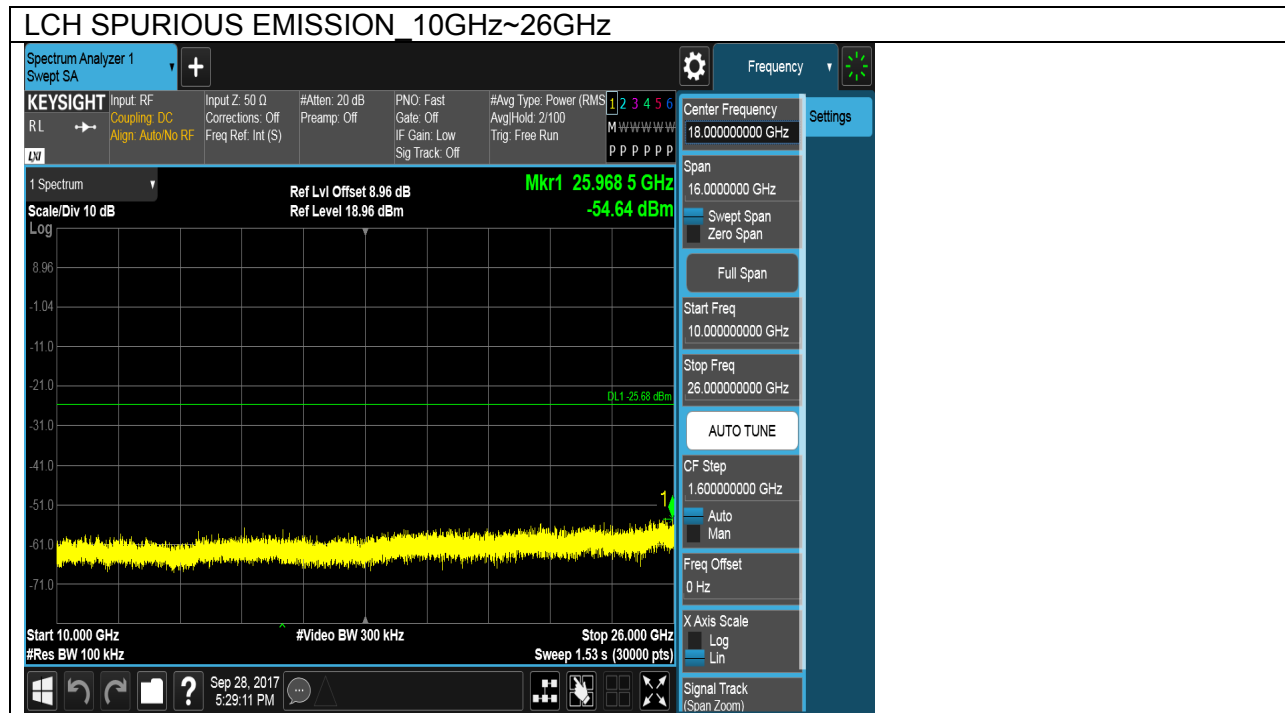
LCH SPURIOUS EMISSION_10GHz~26GHz

Spectrum Analyzer 1
Swept SA

Frequency

KEYSIGHT Input: RF
Coupling: DC
Align: Auto/No RF
RL

Input Z: 50 Ω
Corrections: Off
Freq Ref: Int (S)

#Atten: 20 dB
Preamp: Off

PNO: Fast
Gate: Off
IF Gain: Low
Sig Track: Off

#Avg Type: Power (RMS)
Avg|Hold: 2/100
Trig: Free Run

1 2 3 4 5 6
M W W W W W
P P P P P P

Center Frequency
18.000000000 GHz

Settings

1 Spectrum
Scale/Div 10 dB
Log

Ref Lvl Offset 8.96 dB
Ref Level 18.96 dBm

Mkr1 25.968 5 GHz
-54.64 dBm

8.96
-1.04
-11.0
-21.0
-31.0
-41.0
-51.0
-61.0
-71.0

DL1 -25.68 dBm

1

Start 10.000 GHz
#Res BW 100 kHz
#Video BW 300 kHz
Stop 26.000 GHz
Sweep 1.53 s (30000 pts)

Span
16.0000000 GHz
Swept Span
Zero Span

Full Span

Start Freq
10.000000000 GHz

Stop Freq
26.000000000 GHz

AUTO TUNE

CF Step
1.600000000 GHz
Auto
Man

Freq Offset
0 Hz

X Axis Scale
Log
Lin

Signal Track
(Span Zoom)

Sep 28, 2017
5:29:11 PM